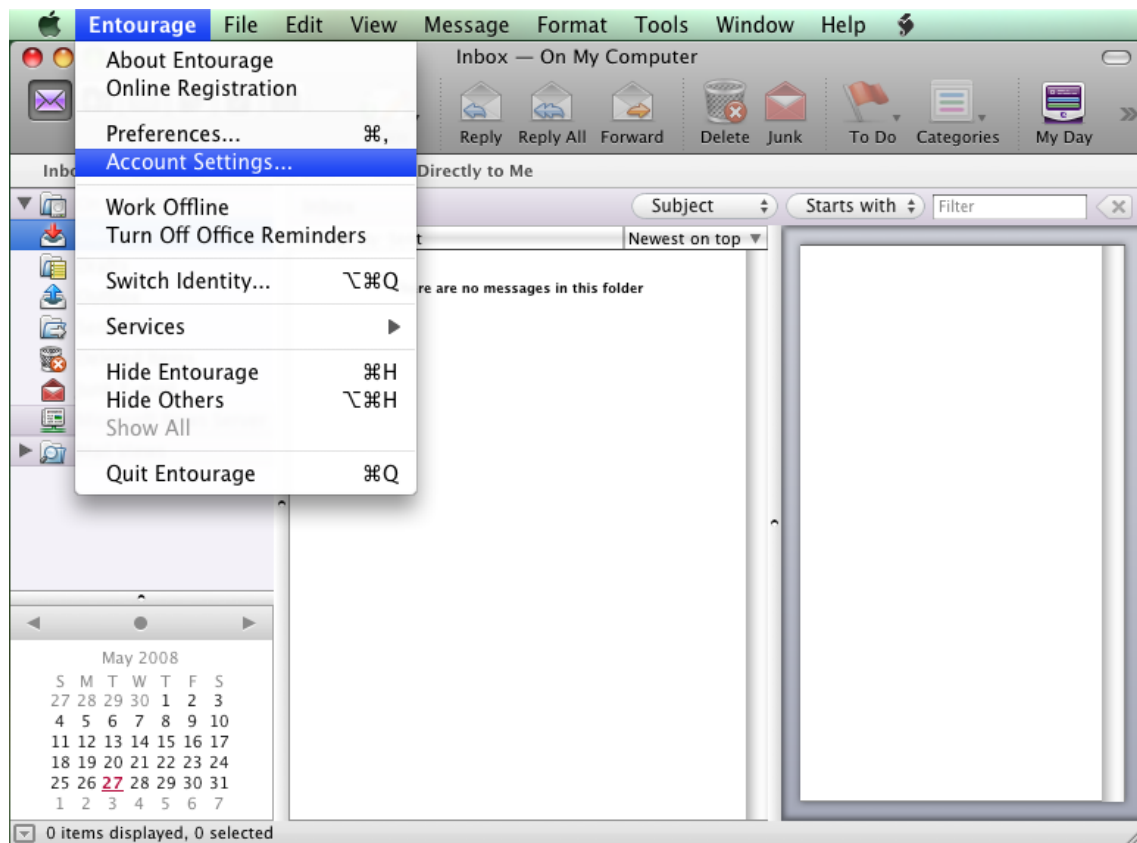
Entourage File Edit View Message Format Tools Window Help

About Entourage
Online Registration

Preferences... ⌘,
Account Settings...

Work Offline
Turn Off Office Reminders

Switch Identity... ⌥⌘Q

Services ▶

Hide Entourage ⌘H
Hide Others ⌥⌘H
Show All

Quit Entourage ⌘Q

Inbox — On My Computer

Reply Reply All Forward Delete Junk To Do Categories My Day

Inbo Directly to Me

Subject Starts with Filter

Newest on top

re are no messages in this folder

May 2008

| S | M | T | W | T | F | S |
|---|---|---|---|---|---|---|
| 27 | 28 | 29 | 30 | 1 | 2 | 3 |
| 4 | 5 | 6 | 7 | 8 | 9 | 10 |
| 11 | 12 | 13 | 14 | 15 | 16 | 17 |
| 18 | 19 | 20 | 21 | 22 | 23 | 24 |
| 25 | 26 | 27 | 28 | 29 | 30 | 31 |
| 1 | 2 | 3 | 4 | 5 | 6 | 7 |

0 items displayed, 0 selected